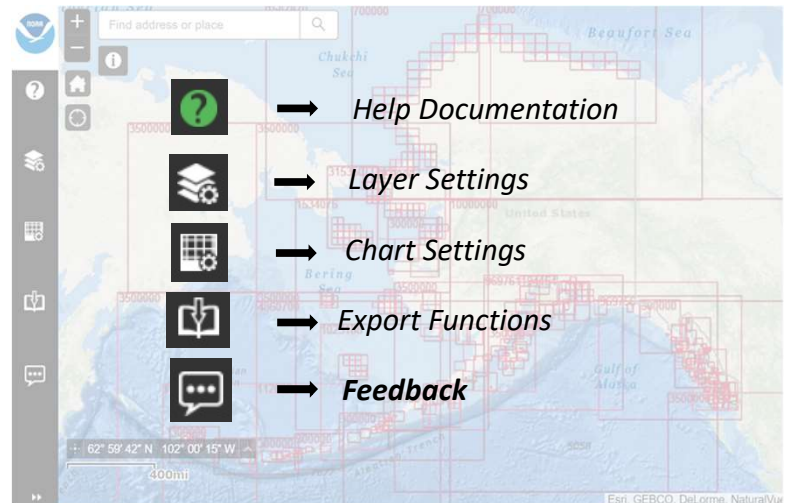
NOAA

Find address or place

Chukchi Sea

Beaufort Sea

United States

Bering Sea

Gulf of Alaska

Help Documentation

Layer Settings

Chart Settings

Export Functions

Feedback

62° 59' 42" N 102° 00' 15" W

400mi

Esri, GEBCO, DeLorme, NaturalVue